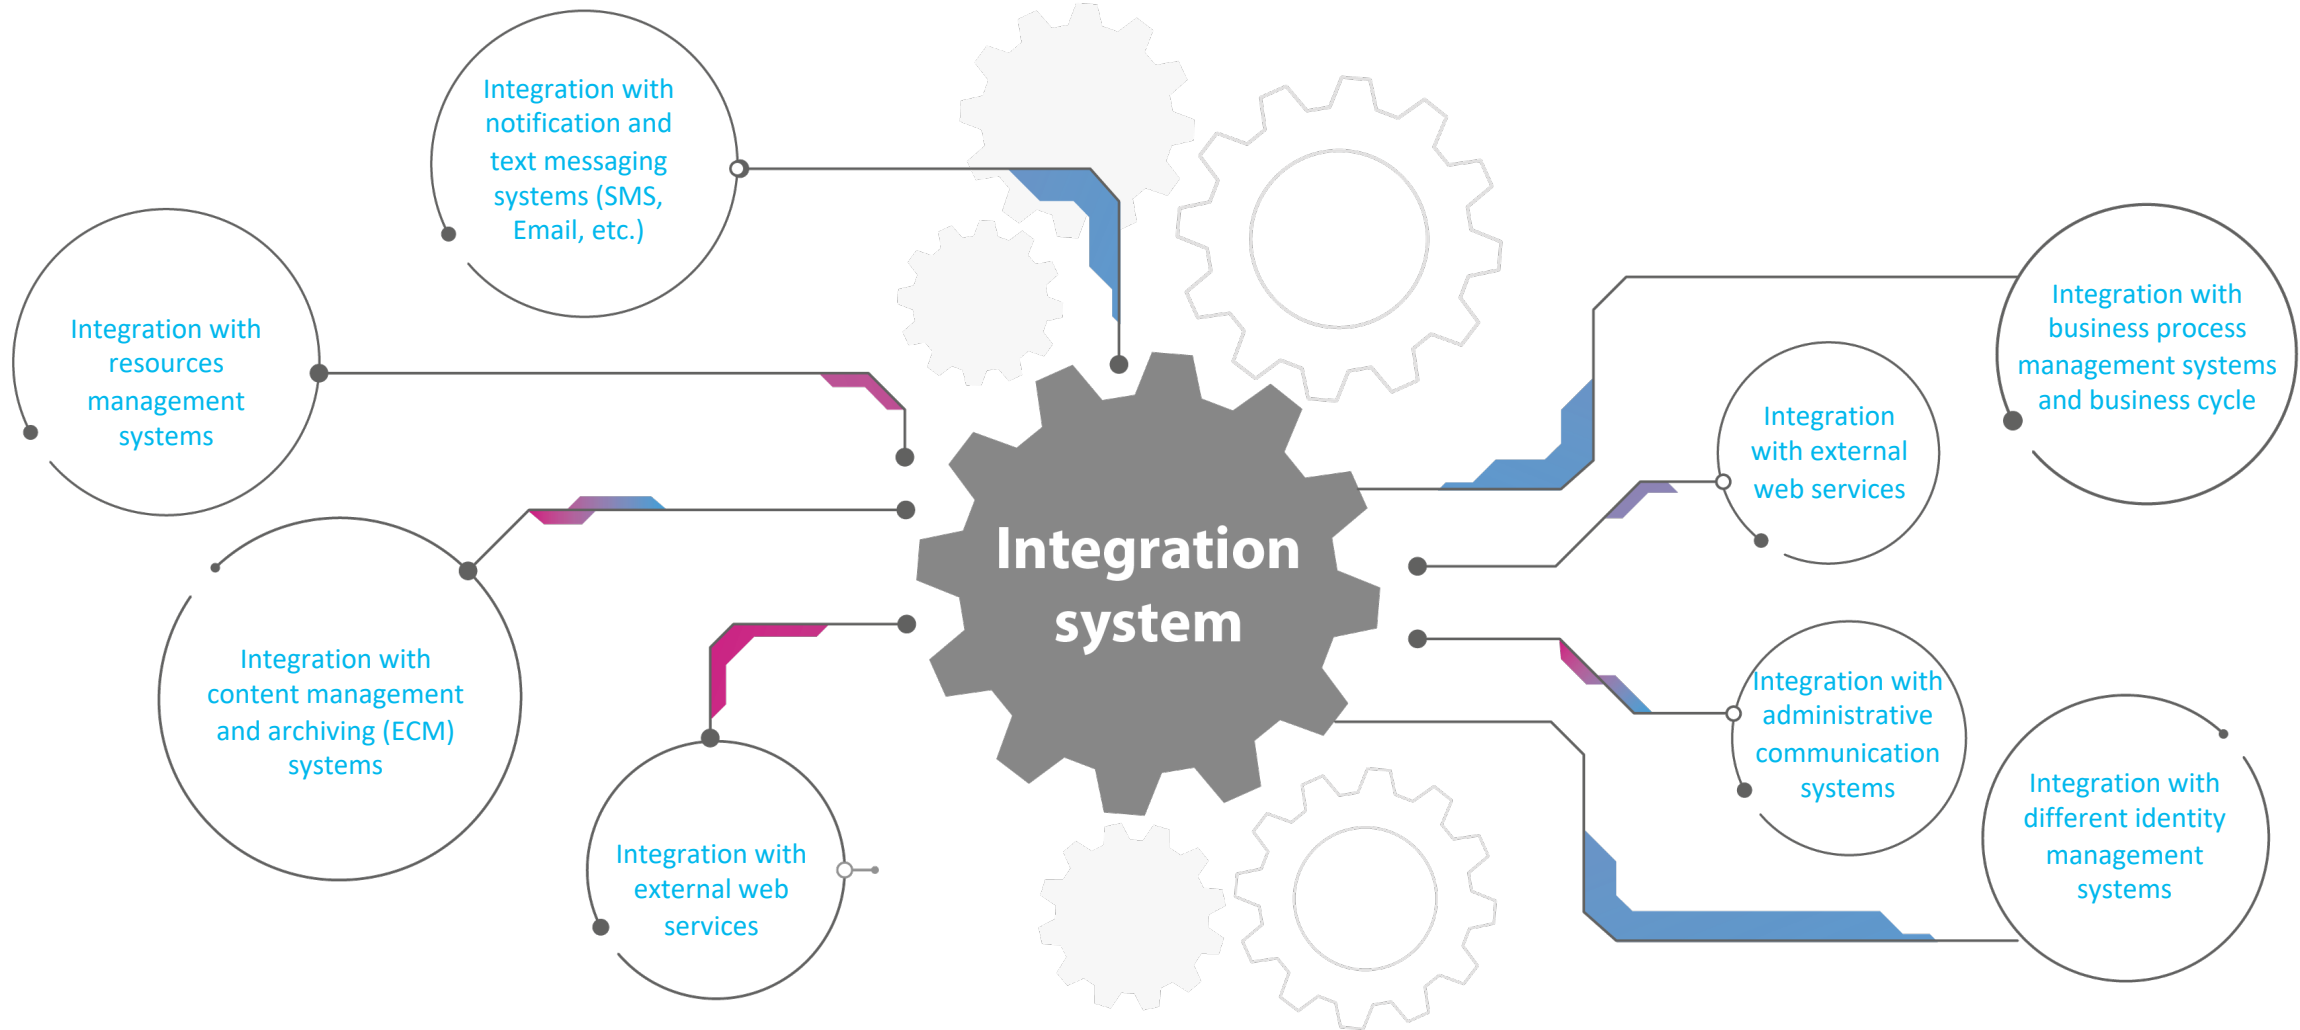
Integration with notification and text messaging systems (SMS, Email, etc.)

Integration with resources management systems

Integration with content management and archiving (ECM) systems

Integration with external web services

Integration system

Integration with business process management systems and business cycle

Integration with external web services

Integration with administrative communication systems

Integration with different identity management systems